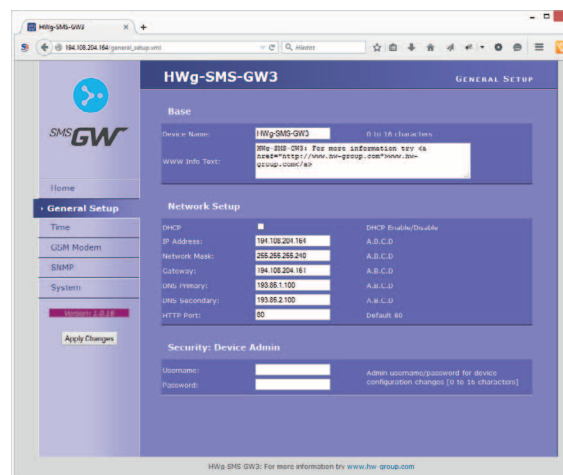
HWg-SMS-GW3

194.108.204.164/general_setup.xml

Hledat

HWg-SMS-GW3

General Setup

SMS GW

Home

› General Setup

Time

GSM Modem

SNMP

System

Version: 1.0.18

Apply Changes

Base

| Device Name: | HWg-SMS-GW3 | 0 to 16 characters |
|---|---|---|
| WWW Info Text: | HWg-SMS-GW3: For more information try <a href="http://www.hw-group.com">www.hw-group.com</a> | |

Network Setup

| DHCP | | DHCP Enable/Disable |
|---|---|---|
| IP Address: | 194.108.204.164 | A.B.C.D |
| Network Mask: | 255.255.255.240 | A.B.C.D |
| Gateway: | 194.108.204.161 | A.B.C.D |
| DNS Primary: | 193.85.1.100 | A.B.C.D |
| DNS Secondary: | 193.85.2.100 | A.B.C.D |
| HTTP Port: | 80 | Default 80 |

Security: Device Admin

| Username: | | Admin username/password for device configuration changes [0 to 16 characters] |
|---|---|---|
| Password: | | |

HWg-SMS-GW3: For more information try www.hw-group.com